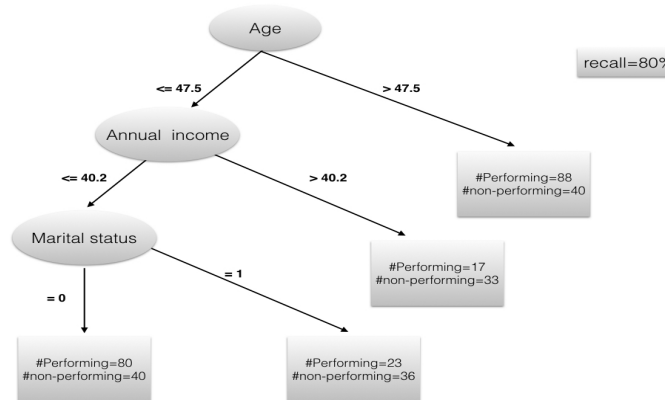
Age

recall=80%

<= 47.5

> 47.5

Annual income

#Performing=88
#non-performing=40

<= 40.2

> 40.2

Marital status

#Performing=17
#non-performing=33

= 1

= 0

#Performing=80
#non-performing=40

#Performing=23
#non-performing=36